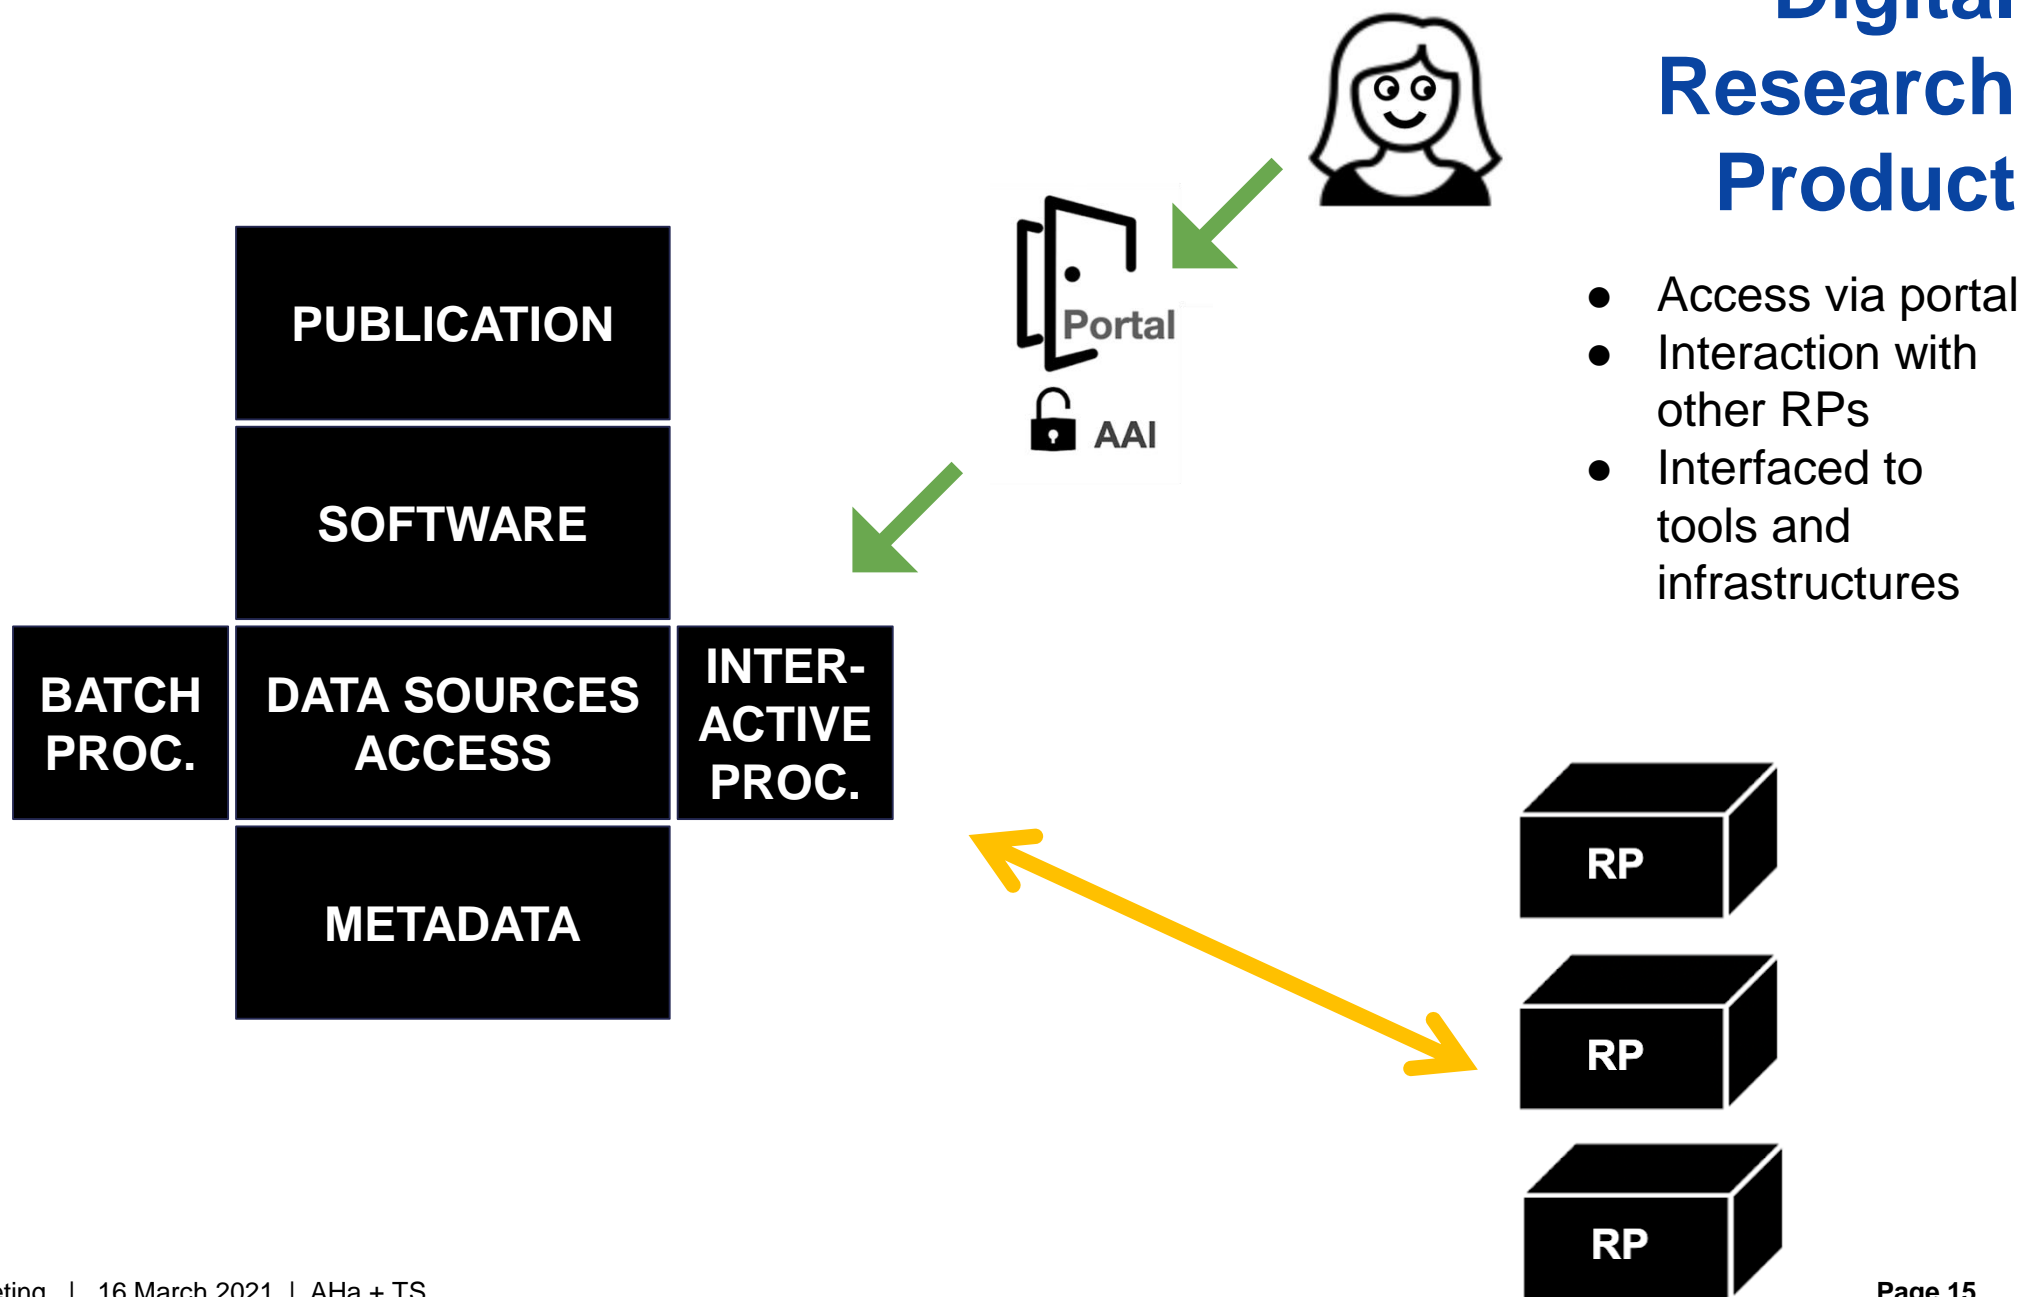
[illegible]
Research Product

- Access via portal
- Interaction with other RPs
- Interfaced to tools and infrastructures

Portal

AAI

PUBLICATION

SOFTWARE

BATCH PROC.

DATA SOURCES ACCESS

INTER-ACTIVE PROC.

METADATA

RP

RP

RP

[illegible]ting | 16 March 2021 | AHa + TS

Page 15